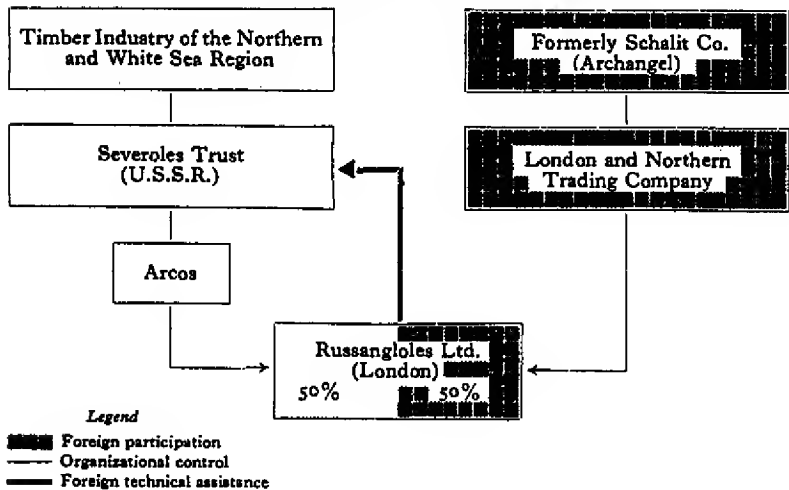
Timber Industry of the Northern and White Sea Region

Formerly Schalit Co. (Archangel)

Severoles Trust (U.S.S.R.)

London and Northern Trading Company

Arcos

Russangloles Ltd. (London)

50%

50%

Legend

Foreign participation

Organizational control

Foreign technical assistance